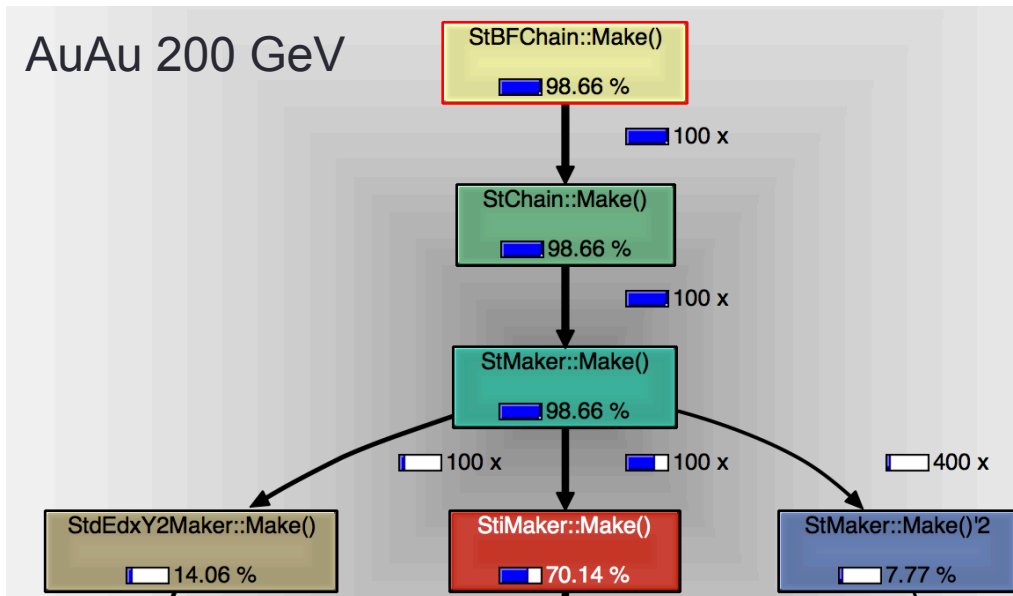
AuAu 200 GeV

StBFChain::Make()
98.66 %

100 x

StChain::Make()
98.66 %

100 x

StMaker::Make()
98.66 %

100 x

100 x

400 x

StdEdxY2Maker::Make()
14.06 %

StiMaker::Make()
70.14 %

StMaker::Make()'2
7.77 %